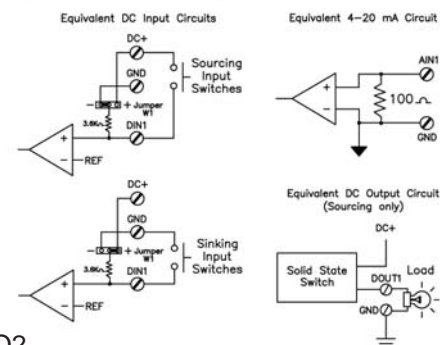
Equivalent DC Input Circuits

DC+
GND
Sourcing Input Switches
− + Jumper W1
3.6K
DIN1
+
−
REF

DC+
GND
Sinking Input Switches
− + Jumper W1
3.6K
DIN1
+
−
REF

Equivalent 4–20 mA Circuit

AIN1
+
−
100 Ω
GND

Equivalent DC Output Circuit (Sourcing only)

DC+
Solid State Switch
DOUT1
Load
GND

D2